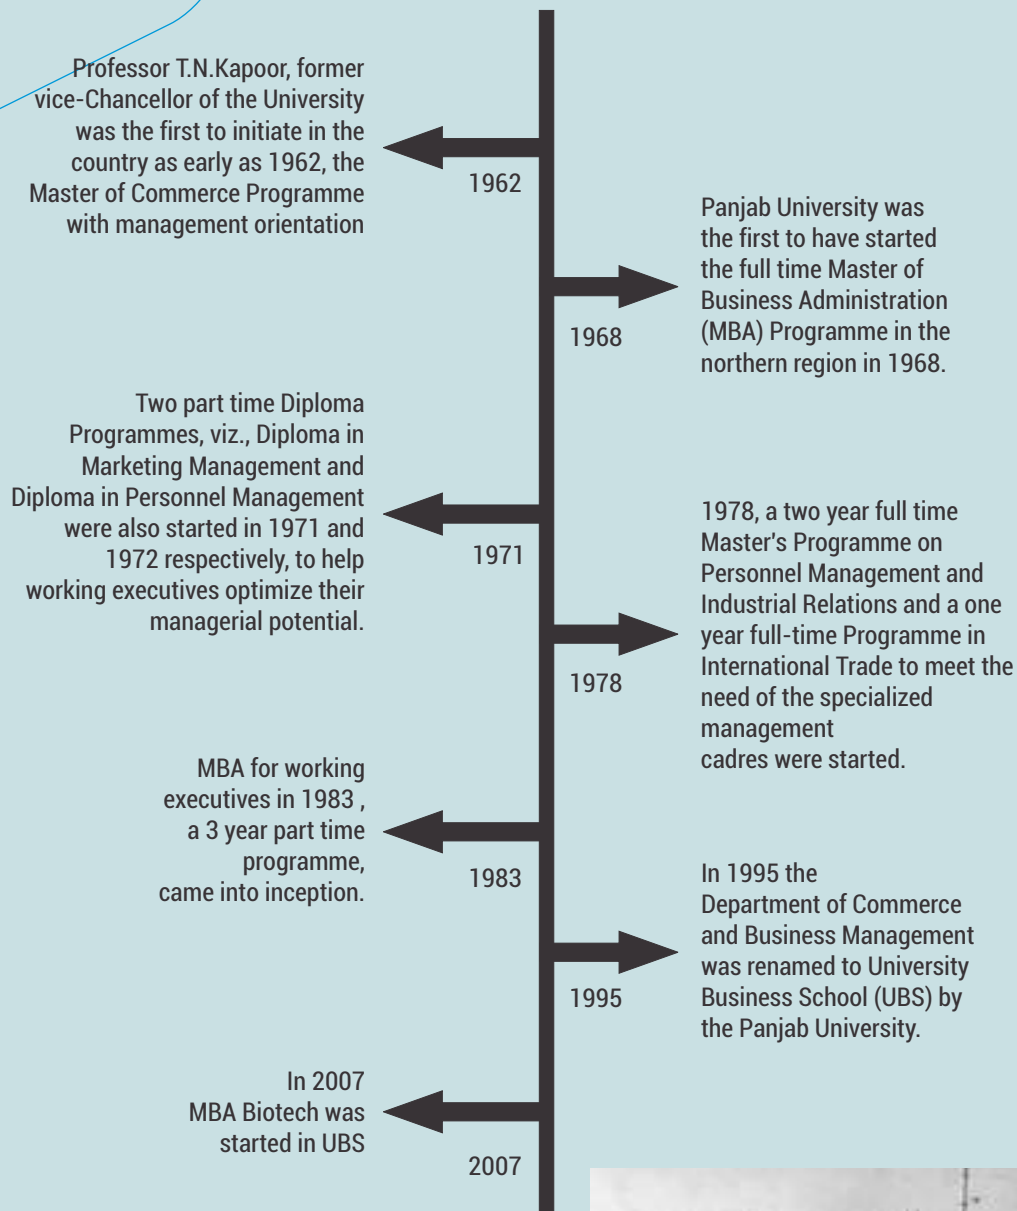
Professor T.N.Kapoor, former vice-Chancellor of the University was the first to initiate in the country as early as 1962, the Master of Commerce Programme with management orientation

1962

Panjab University was the first to have started the full time Master of Business Administration (MBA) Programme in the northern region in 1968.

1968

Two part time Diploma Programmes, viz., Diploma in Marketing Management and Diploma in Personnel Management were also started in 1971 and 1972 respectively, to help working executives optimize their managerial potential.

1971

1978, a two year full time Master's Programme on Personnel Management and Industrial Relations and a one year full-time Programme in International Trade to meet the need of the specialized management cadres were started.

1978

MBA for working executives in 1983 , a 3 year part time programme, came into inception.

1983

In 1995 the Department of Commerce and Business Management was renamed to University Business School (UBS) by the Panjab University.

1995

In 2007 MBA Biotech was started in UBS

2007